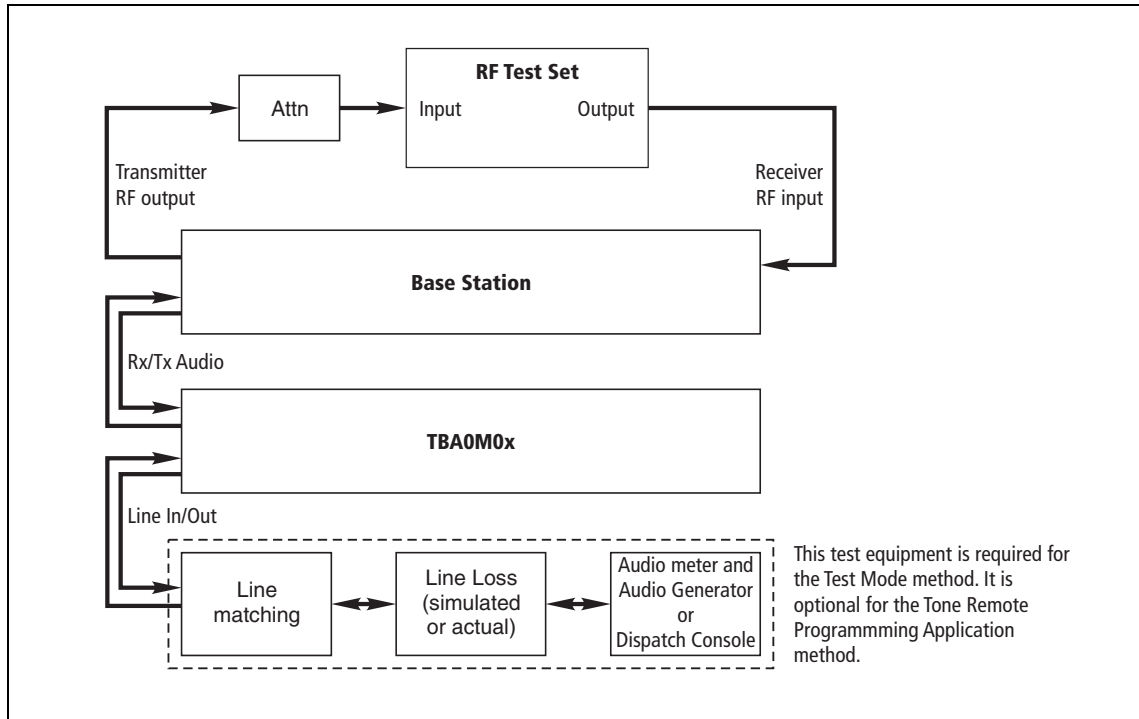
RF Test Set

Attn

Input

Output

Transmitter RF output

Receiver RF input

Base Station

Rx/Tx Audio

TBA0M0x

Line In/Out

Line matching

Line Loss (simulated or actual)

Audio meter and Audio Generator or Dispatch Console

This test equipment is required for the Test Mode method. It is optional for the Tone Remote Programmming Application method.